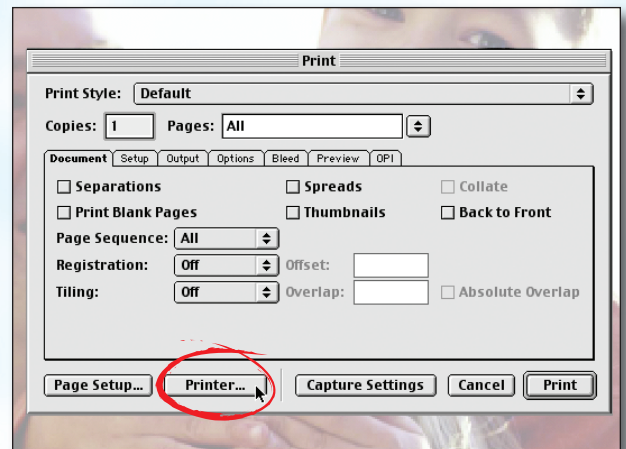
Print

Print Style: Default

Copies: 1 Pages: All

Document Setup Output Options Bleed Preview OPI

Separations
Spreads
Collate
Print Blank Pages
Thumbnails
Back to Front

Page Sequence: All

Registration: Off Offset:

Tiling: Off Overlap: Absolute Overlap

Page Setup... Printer... Capture Settings Cancel Print